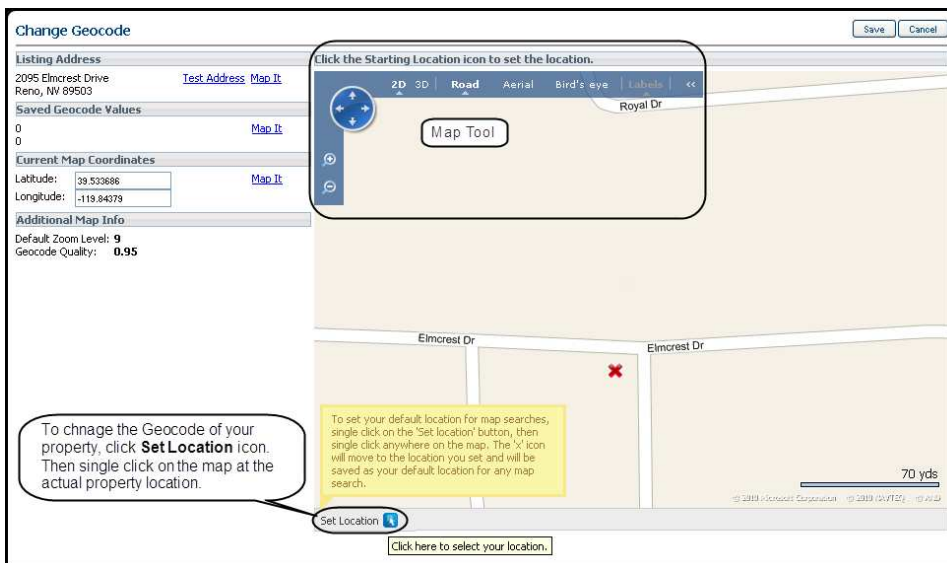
Change Geocode

Save Cancel

Listing Address

2095 Elmcrest Drive
Reno, NV 89503

Test Address Map It

Saved Geocode Values

0
0

Map It

Current Map Coordinates

Latitude: 39.533686

Longitude: -119.84379

Map It

Additional Map Info

Default Zoom Level: 9
Geocode Quality: 0.95

Click the Starting Location icon to set the location.

2D 3D Road Aerial Bird's eye Labels <<

Royal Dr

Map Tool

Elmcrest Dr

Elmcrest Dr

To set your default location for map searches, single click on the 'Set location' button, then single click anywhere on the map. The 'x' icon will move to the location you set and will be saved as your default location for any map search.

70 yds

© 2010 Microsoft Corporation © 2010 NAVTEQ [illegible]

To chnage the Geocode of your property, click **Set Location** icon. Then single click on the map at the actual property location.

Set Location

Click here to select your location.